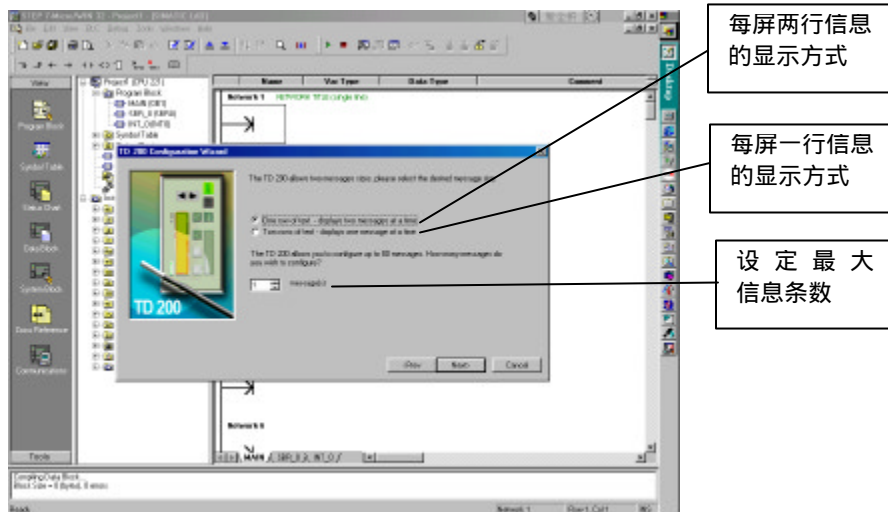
STEP 7-Micro/WIN 32 - Project1 - [SIMATIC LAD]

File Edit View PLC Debug Tools Windows Help

View

Program Block

Symbol Table

Status Chart

Data Block

System Block

Cross Reference

Communications

Tools

Project1 (CPU 221)

Program Block

MAIN (OB1)

SBR_0 (SBR0)

INT_0 (INT0)

Symbol Table

Name | Var Type | Data Type | Comment

Network 1 NETWORK TITLE (single line)

TD 200 Configuration Wizard

The TD 200 allows two message sizes; please select the desired message size.

One row of text - displays two messages at a time

Two rows of text - displays one message at a time

The TD 200 allows you to configure up to 80 messages. How many messages do you wish to configure?

1 message(s)

TD 200

< Prev Next > Cancel

Network 6

MAIN SBR_0 INT_0

Compiling Data Block...
Block Size = 0 (bytes), 0 errors

Ready

Network 1 Row 1, Col 1 INS

每屏两行信息的显示方式

每屏一行信息的显示方式

设定最大信息条数